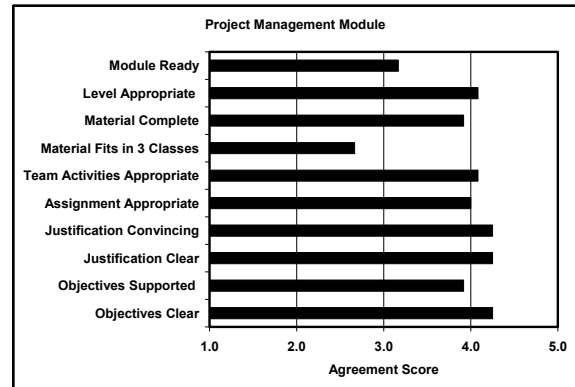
Project Management Module

Module Ready
Level Appropriate
Material Complete
Material Fits in 3 Classes
Team Activities Appropriate
Assignment Appropriate
Justification Convincing
Justification Clear
Objectives Supported
Objectives Clear

1.0
2.0
3.0
4.0
5.0

Agreement Score